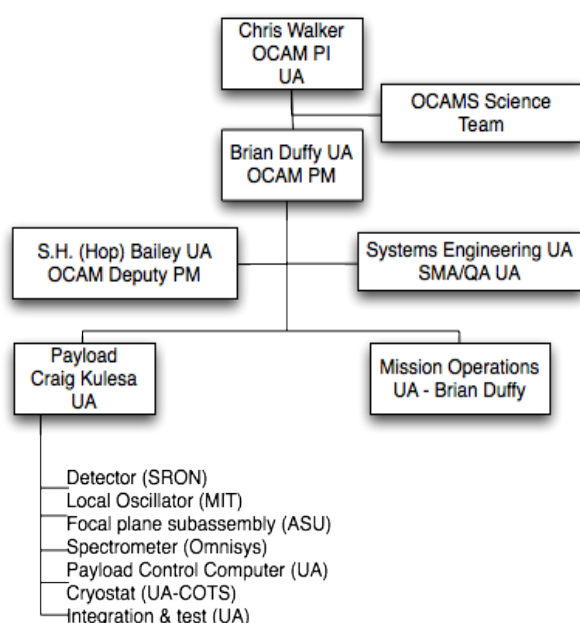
Chris Walker
OCAM PI
UA

OCAMS Science Team

Brian Duffy UA
OCAM PM

S.H. (Hop) Bailey UA
OCAM Deputy PM

Systems Engineering UA
SMA/QA UA

Payload
Craig Kulesa
UA

Mission Operations
UA - Brian Duffy

Detector (SRON)
Local Oscillator (MIT)
Focal plane subassembly (ASU)
Spectrometer (Omnisys)
Payload Control Computer (UA)
Cryostat (UA-COTS)
Integration & test (UA)